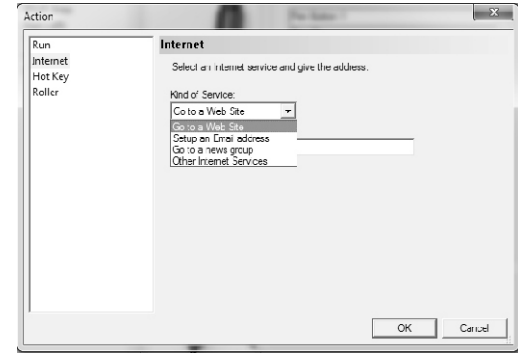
Action

Run
Internet
Hot Key
Roller

Internet

Select an Internet service and give the address.

Kind of Service:

Go to a Web Site

Go to a Web Site
Setup an Email address
Go to a news group
Other Internet Services

OK
Cancel